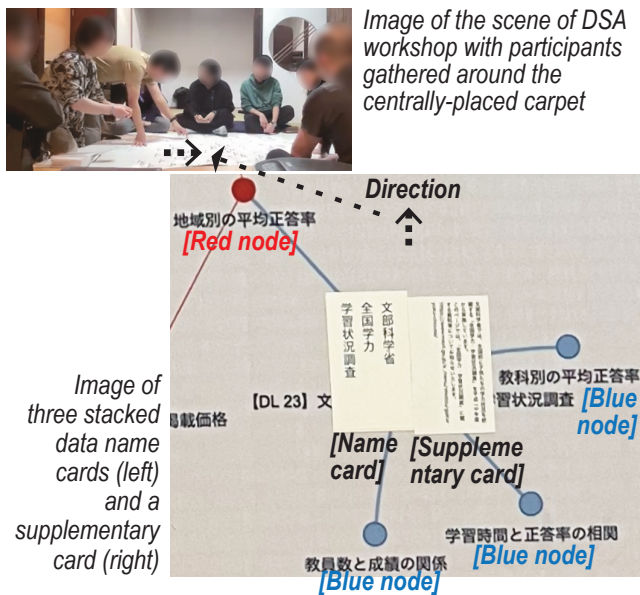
Image of the scene of DSA workshop with participants gathered around the centrally-placed carpet

Direction

地域別の平均正答率
[Red node]

文部科学省
全国学力
学習状況調査

教科別の平均正答率
習状況調査
[Blue node]

Image of three stacked data name cards (left) and a supplementary card (right)

載価格

【DL 23】文

[Name card]

[Suppleme ntary card]

学習時間と正答率の相関
[Blue node]

教員数と成績の関係
[Blue node]